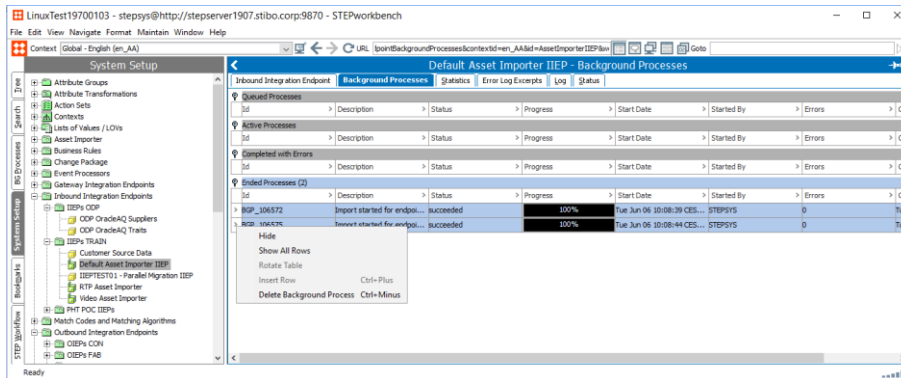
LinuxTest19700103 - stepsys@http://stepserver1907.stibo.corp:9870 - STEPworkbench

File Edit View Navigate Format Maintain Window Help

Context Global - English (en_AA) URL lpointBackgroundProcesses&contextid=en_AA&id=AssetImporterIIEP&w Goto

System Setup

Tree
Search
BG Processes
System Setup
Bookmarks
STEP Workflow

Attribute Groups
Attribute Transformations
Action Sets
Contexts
Lists of Values / LOVs
Asset Importer
Business Rules
Change Package
Event Processors
Gateway Integration Endpoints
Inbound Integration Endpoints
IIEPs ODP
ODP OracleAQ Suppliers
ODP OracleAQ Traits
IIEPs TRAIN
Customer Source Data
Default Asset Importer IIEP
IIEPTEST01 - Parallel Migration IIEP
RTP Asset Importer
Video Asset Importer
PHT POC IIEPs
Match Codes and Matching Algorithms
Outbound Integration Endpoints
OIEPs CON
OIEPs FAB

Default Asset Importer IIEP - Background Processes

Inbound Integration Endpoint | Background Processes | Statistics | Error Log Excerpts | Log | Status

Queued Processes

| Id | Description | Status | Progress | Start Date | Started By | Errors |
|---|---|---|---|---|---|---|

Active Processes

| Id | Description | Status | Progress | Start Date | Started By | Errors |
|---|---|---|---|---|---|---|

Completed with Errors

| Id | Description | Status | Progress | Start Date | Started By | Errors |
|---|---|---|---|---|---|---|

Ended Processes (2)

| Id | Description | Status | Progress | Start Date | Started By | Errors |
|---|---|---|---|---|---|---|
| BGP_106572 | Import started for endpoi... | succeeded | 100% | Tue Jun 06 10:08:39 CES... | STEPSYS | 0 |
| BGP_106575 | Import started for endpoi... | succeeded | 100% | Tue Jun 06 10:08:44 CES... | STEPSYS | 0 |

Hide
Show All Rows
Rotate Table
Insert Row Ctrl+Plus
Delete Background Process Ctrl+Minus

Ready